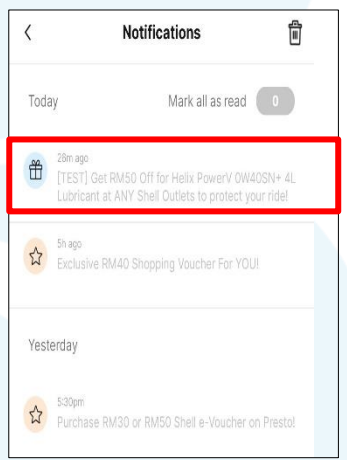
<
Notifications

Today

Mark all as read

0

28m ago
[TEST] Get RM50 Off for Helix PowerV 0W40SN+ 4L Lubricant at ANY Shell Outlets to protect your ride!

5h ago
Exclusive RM40 Shopping Voucher For YOU!

Yesterday

5:30pm
Purchase RM30 or RM50 Shell e-Voucher on Presto!